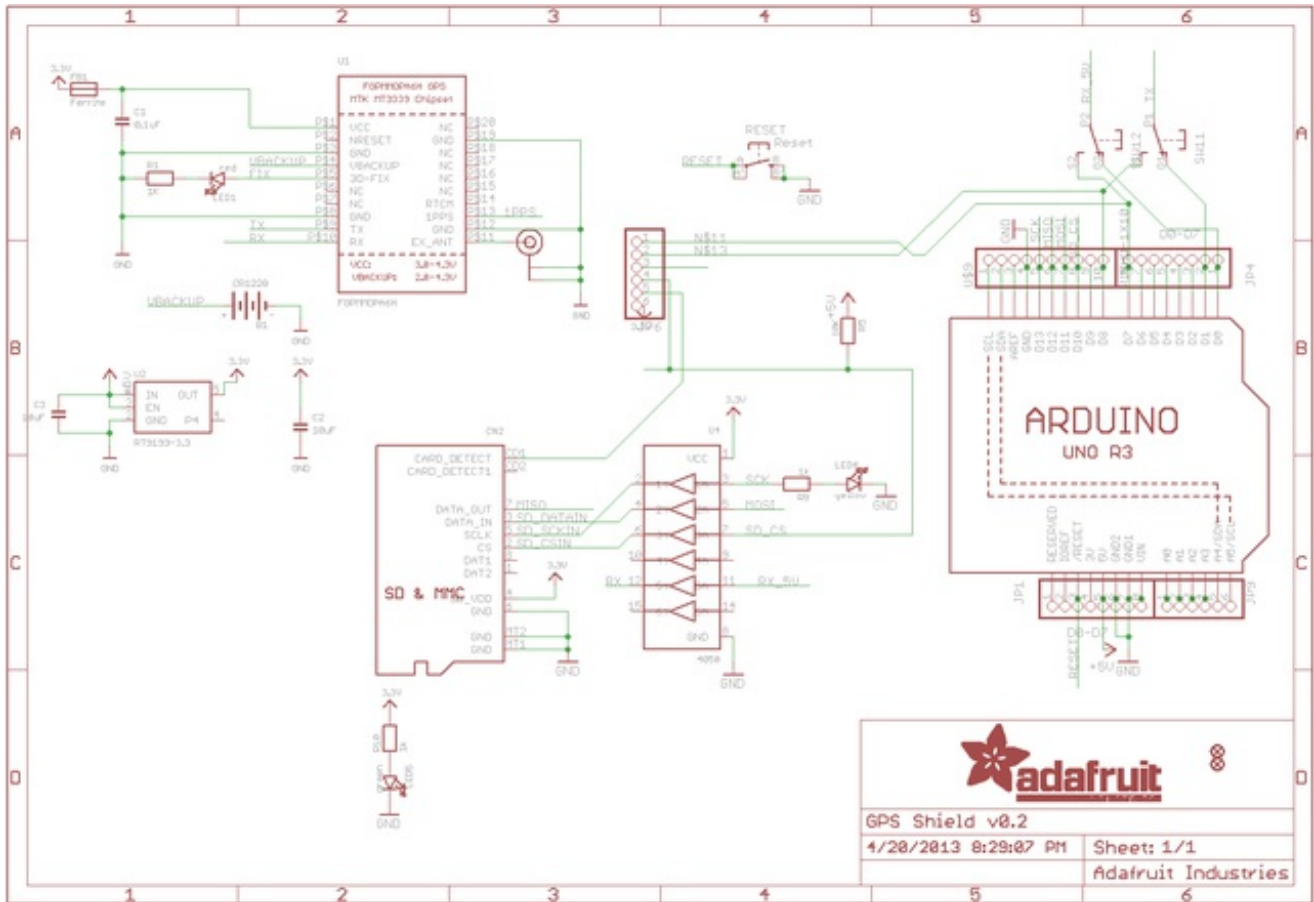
1 2 3 4 5 6

A

B

C

D

3.3V
FB1
Ferrite
C1
0.1uF
R1
1K
red
LED1
GND

U1
FGPMMOPA6H GPS
MTK MT3339 Chipset
VCC
NRESET
GND
VBACKUP
3D-FIX
NC
NC
GND
TX
RX
NC
GND
NC
NC
NC
NC
RTCM
1PPS
GND
EX_ANT
VCC 3.0-4.3V
VBACKUP 2.0-4.3V
FGPMMOPA6H
VBACKUP
FIX
TX
RX
1PPS
GND

CR1220
VBACKUP
B1
GND

RESET
Reset
RESET
GND

N$11
N$13
JP6

P2 RX 5V
P1 TX
S2
S1
SW12
SW11
GND
SCK
MISO
MOSI
SD CS
D8-D7
JP4

+5V
R5

ARDUINO
UNO R3

U2
IN
EN
GND
OUT
P4
RT9193-3.3
C3
10uF
GND
3.3V
C2
10uF
GND

CN2
CARD_DETECT
CARD_DETECT1
DATA_OUT
DATA_IN
SCLK
CS
DAT1
DAT2
SD & MMC
VDD
GND
GND
GND
MISO
SD_DATAIN
SD_SCKIN
SD_CSIN
3.3V
GND

U4
3.3V
VCC
SCK
MOSI
SD_CS
RX
RX_5V
GND
4050
GND
1K
LED4
yellow
GND

JP1
RESERVED
IOREF
RESET
3V
5V
GND2
GND1
VIN
A0
A1
A2
A3
A4/SDA
A5/SCL
JP3
D8-D7
+5V
GND

3.3V
R4
1K
LED3
GND

adafruit
GPS Shield v0.2
4/20/2013 8:29:07 PM
Sheet: 1/1
Adafruit Industries